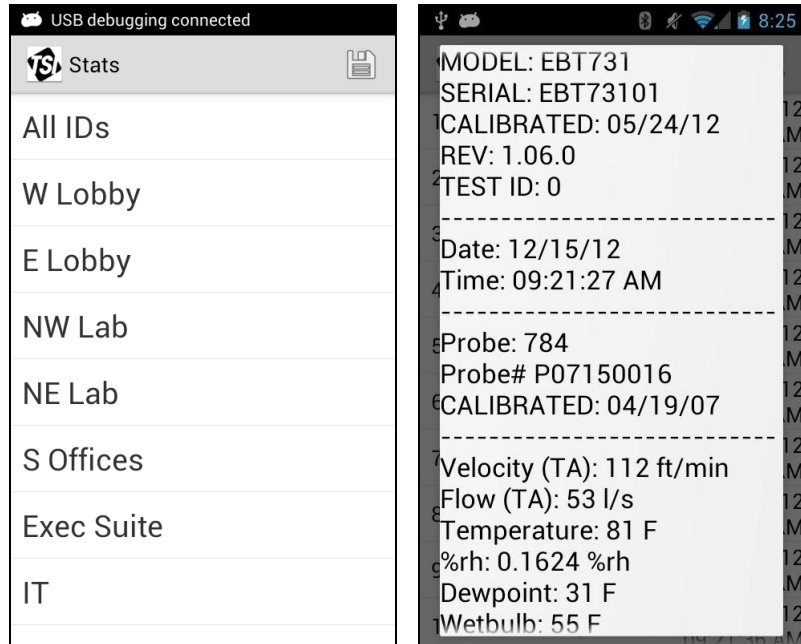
USB debugging connected

Stats

All IDs

W Lobby

E Lobby

NW Lab

NE Lab

S Offices

Exec Suite

IT

8:25

MODEL: EBT731
SERIAL: EBT73101
CALIBRATED: 05/24/12
REV: 1.06.0
TEST ID: 0

Date: 12/15/12
Time: 09:21:27 AM

Probe: 784
Probe# P07150016
CALIBRATED: 04/19/07

Velocity (TA): 112 ft/min
Flow (TA): 53 l/s
Temperature: 81 F
%rh: 0.1624 %rh
Dewpoint: 31 F
Wetbulb: 55 F